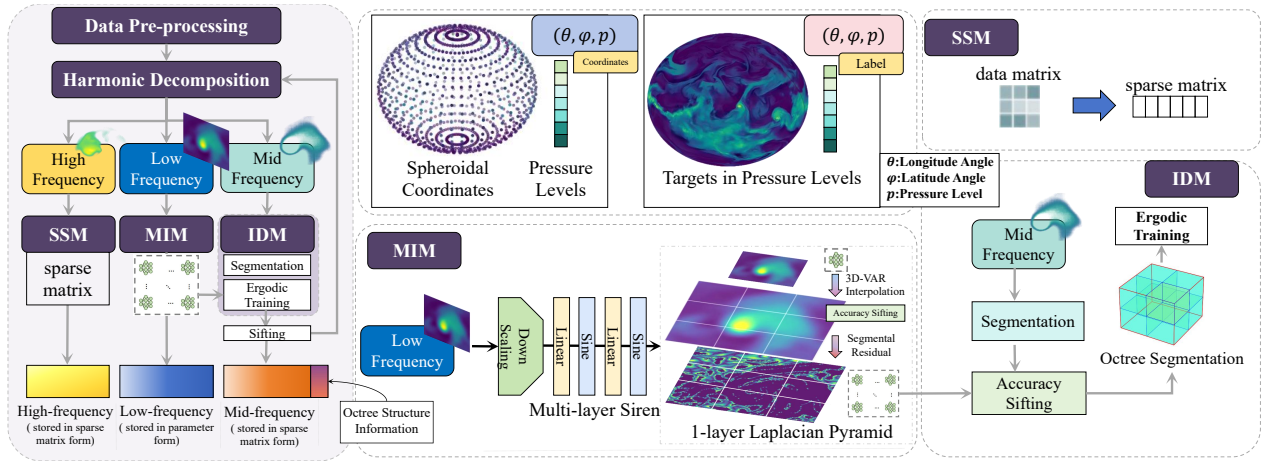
Data Pre-processing

Harmonic Decomposition

High Frequency

Low Frequency

Mid Frequency

SSM

MIM

IDM

sparse matrix

Segmentation

Ergodic Training

Sifting

High-frequency ( stored in sparse matrix form)

Low-frequency ( stored in parameter form)

Mid-frequency ( stored in sparse matrix form)

Octree Structure Information

$(\theta, \varphi, p)$

Coordinates

Spheroidal Coordinates

Pressure Levels

$(\theta, \varphi, p)$

Label

Targets in Pressure Levels

$\theta$:Longitude Angle
$\varphi$:Latitude Angle
$p$:Pressure Level

SSM

data matrix

sparse matrix

MIM

Low Frequency

Down Scaling

Linear

Sine

Linear

Sine

Multi-layer Siren

3D-VAR Interpolation

Accuracy Sifting

Segmental Residual

1-layer Laplacian Pyramid

IDM

Mid Frequency

Segmentation

Accuracy Sifting

Ergodic Training

Octree Segmentation